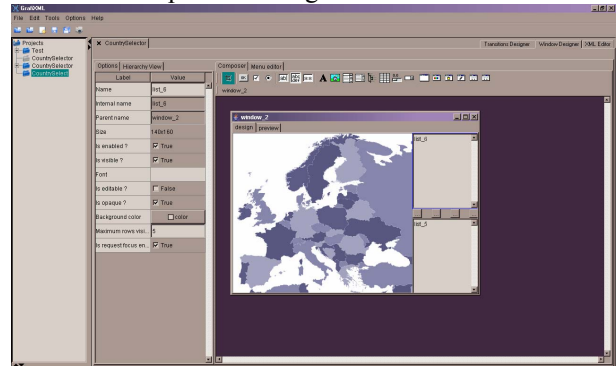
GrafiXML
File Edit Tools Options Help

Projects
Test
CountrySelector
CountrySelector
CountrySelect

CountrySelector

Transitions Designer | Window Designer | XML Editor

Options | Hierarchy View

| Label | Value |
|---|---|
| Name | list_6 |
| Internal name | list_6 |
| Parent name | window_2 |
| Size | 140x160 |
| Is enabled ? | True |
| Is visible ? | True |
| Font | |
| Is editable ? | False |
| Is opaque ? | True |
| Background color | color |
| Maximum rows visi... | 5 |
| Is request focus en... | True |

Composer | Menu editor

window_2

window_2
design | preview

list_6

list_5